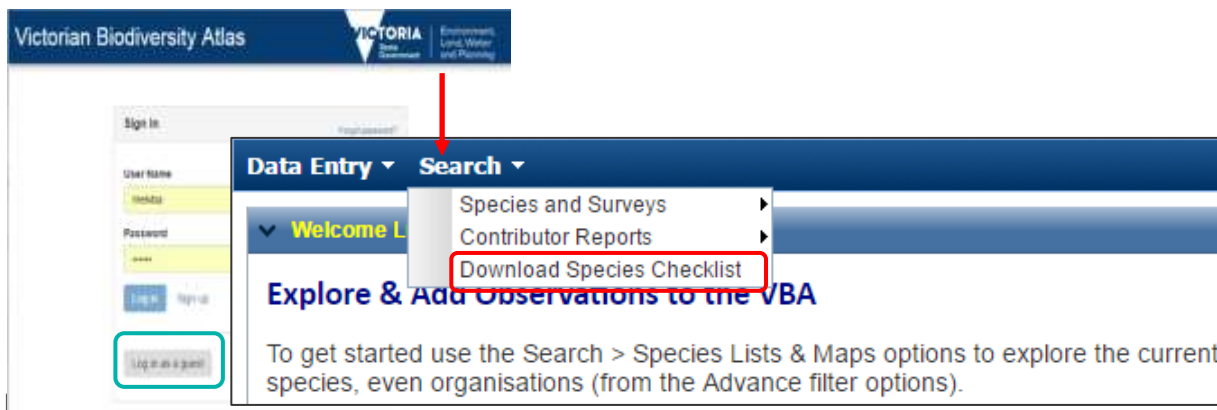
Victorian Biodiversity Atlas

VICTORIA State Government | Environment, Land, Water and Planning

Sign In

Forgot password?

User Name

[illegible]

Password

•••••

Log in

Sign up

Log in as a guest

Data Entry ▾ Search ▾

Species and Surveys ▸

Contributor Reports ▸

Download Species Checklist

Welcome L

Explore & Add Observations to the VBA

To get started use the Search > Species Lists & Maps options to explore the current species, even organisations (from the Advance filter options).